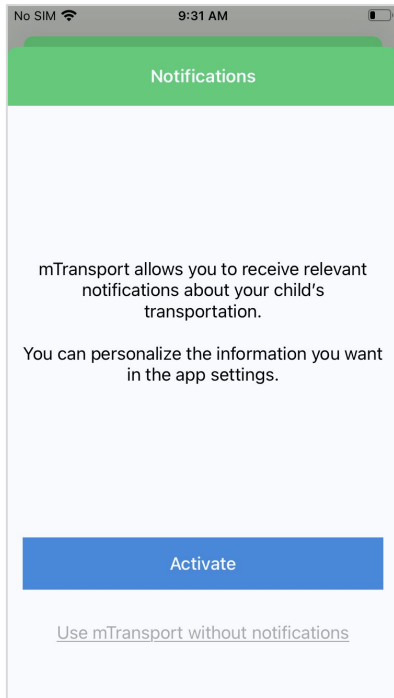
No SIM 9:31 AM

Notifications

mTransport allows you to receive relevant notifications about your child's transportation.

You can personalize the information you want in the app settings.

Activate

Use mTransport without notifications